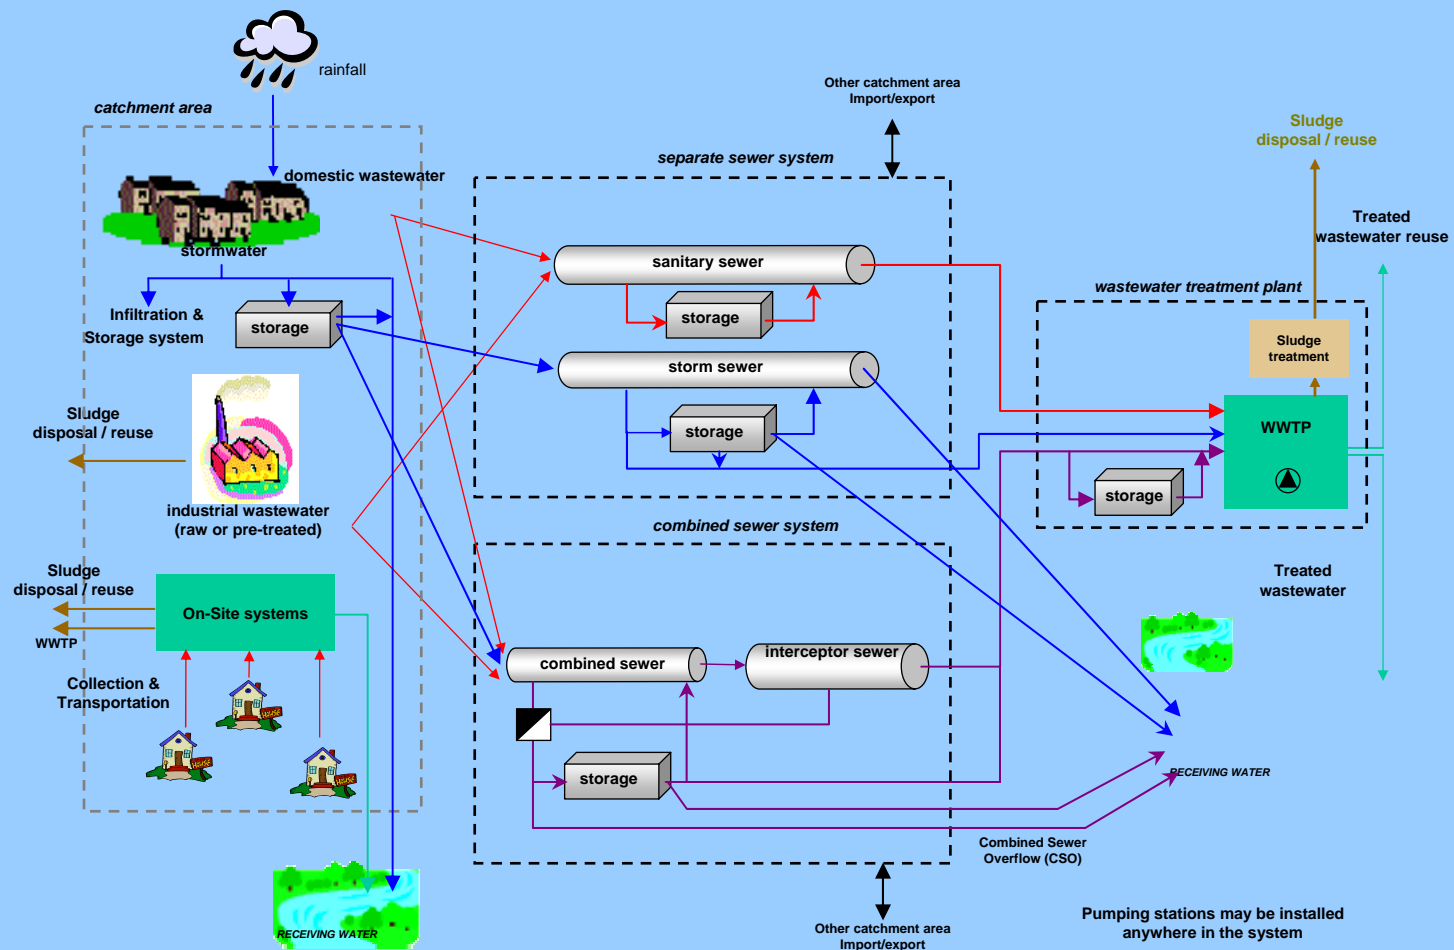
rainfall

catchment area

domestic wastewater

stormwater

Infiltration & Storage system

storage

Sludge disposal / reuse

industrial wastewater (raw or pre-treated)

Sludge disposal / reuse

WWTP

On-Site systems

Collection & Transportation

House

House

House

RECEIVING WATER

Other catchment area Import/export

separate sewer system

sanitary sewer

storage

storm sewer

storage

combined sewer system

combined sewer

interceptor sewer

storage

Other catchment area Import/export

Sludge disposal / reuse

Treated wastewater reuse

wastewater treatment plant

Sludge treatment

WWTP

storage

Treated wastewater

RECEIVING WATER

Combined Sewer Overflow (CSO)

Pumping stations may be installed anywhere in the system